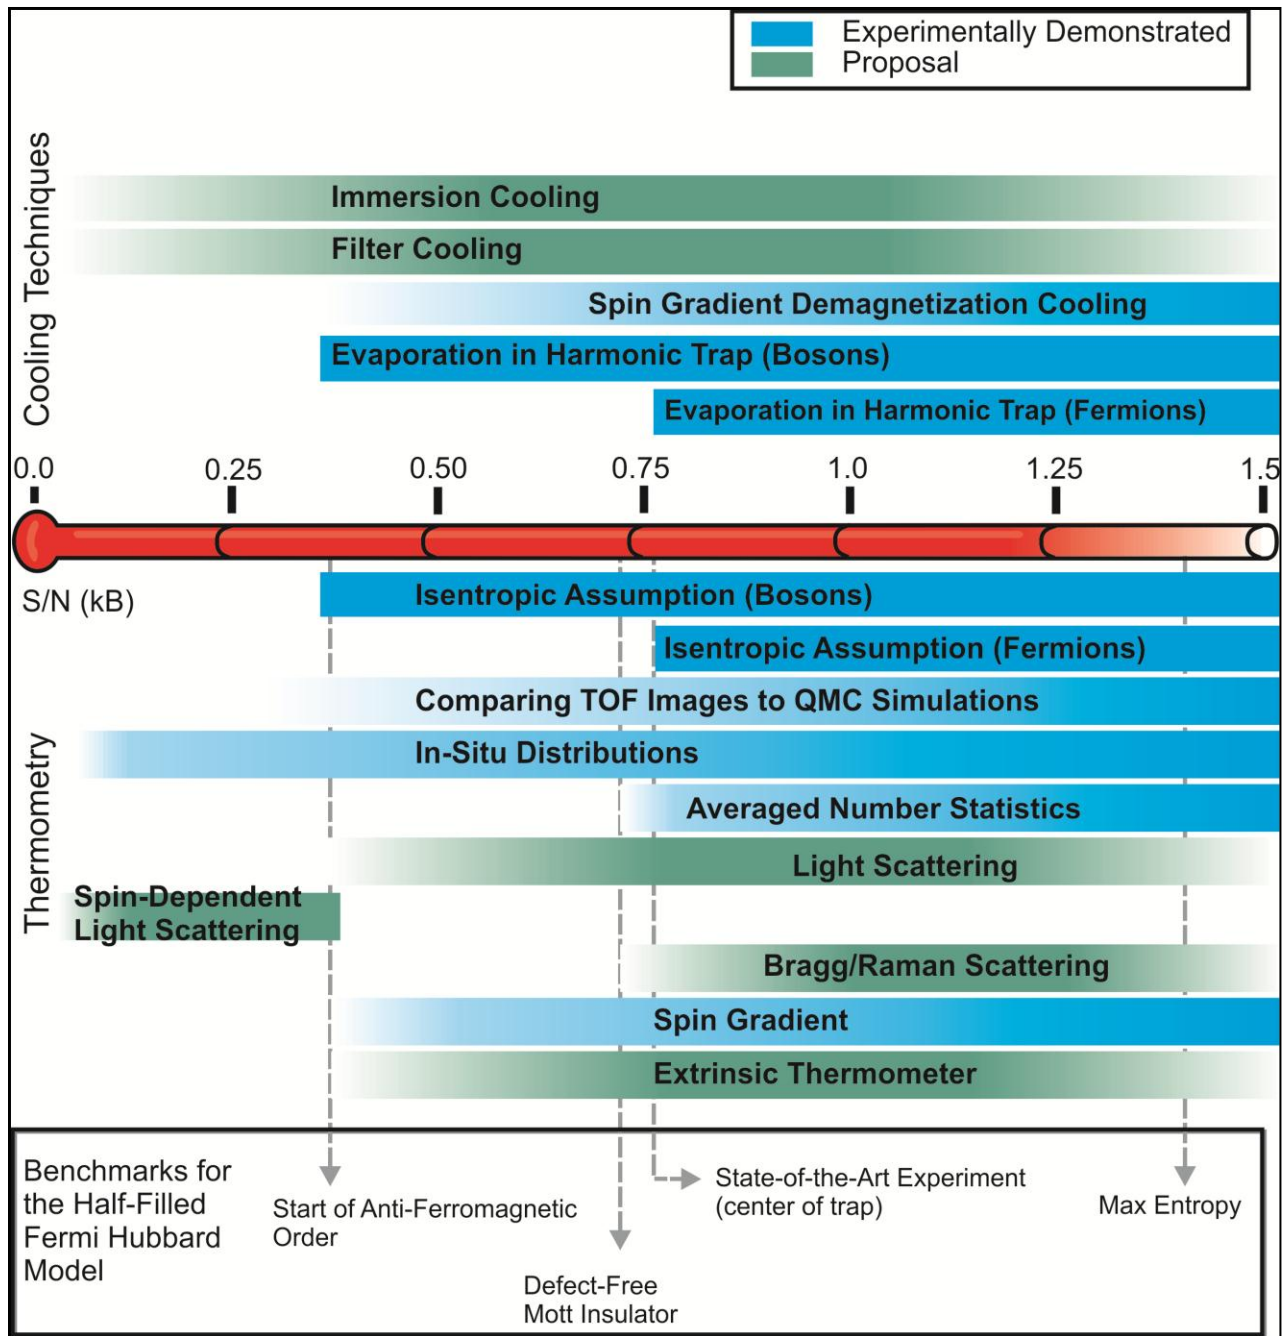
Experimentally Demonstrated
Proposal

Cooling Techniques

Immersion Cooling

Filter Cooling

Spin Gradient Demagnetization Cooling

Evaporation in Harmonic Trap (Bosons)

Evaporation in Harmonic Trap (Fermions)

0.0 0.25 0.50 0.75 1.0 1.25 1.5

S/N (kB)

Thermometry

Isentropic Assumption (Bosons)

Isentropic Assumption (Fermions)

Comparing TOF Images to QMC Simulations

In-Situ Distributions

Averaged Number Statistics

Light Scattering

Spin-Dependent Light Scattering

Bragg/Raman Scattering

Spin Gradient

Extrinsic Thermometer

Benchmarks for the Half-Filled Fermi Hubbard Model

Start of Anti-Ferromagnetic Order

Defect-Free Mott Insulator

State-of-the-Art Experiment (center of trap)

Max Entropy